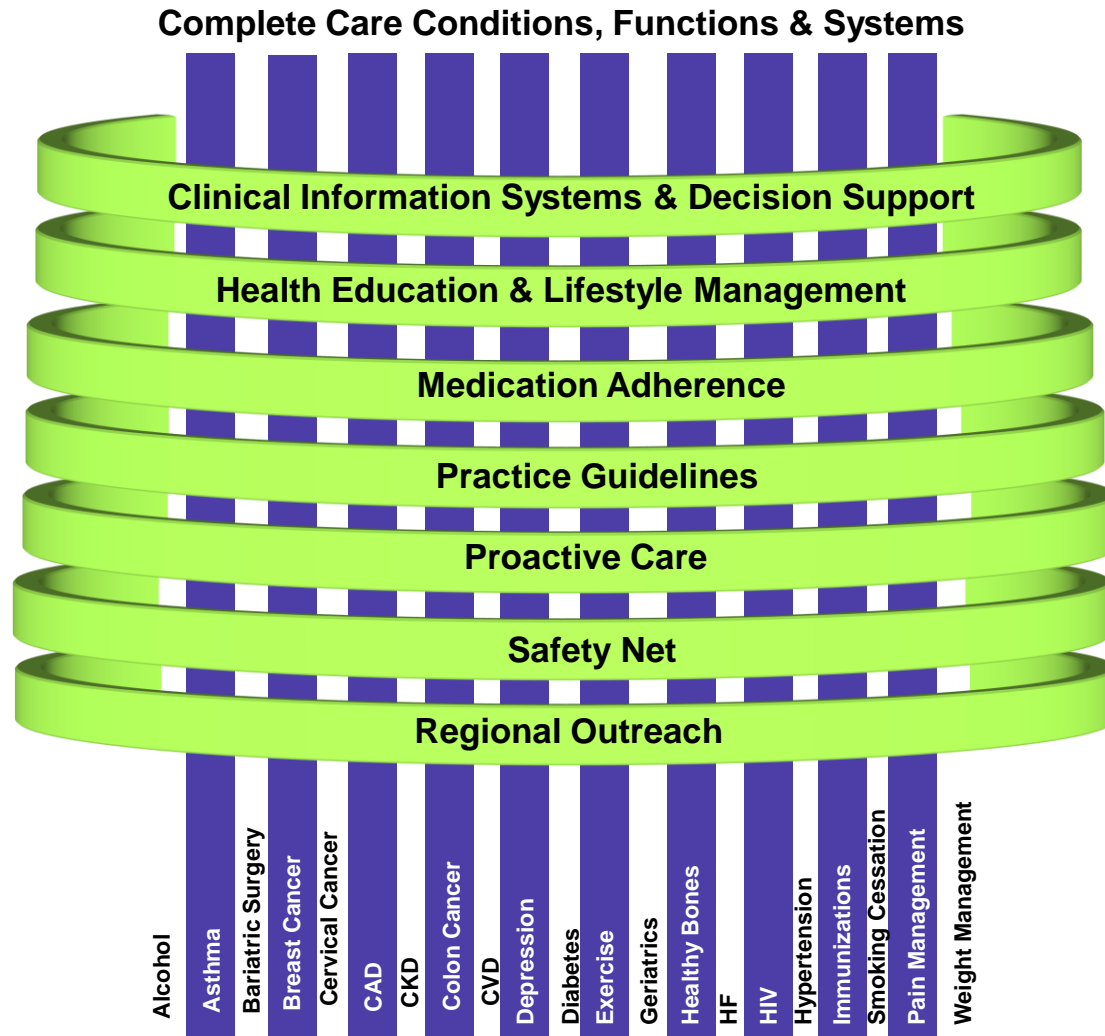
Complete Care Conditions, Functions & Systems

Clinical Information Systems & Decision Support

Health Education & Lifestyle Management

Medication Adherence

Practice Guidelines

Proactive Care

Safety Net

Regional Outreach

Alcohol
Asthma
Bariatric Surgery
Breast Cancer
Cervical Cancer
CAD
CKD
Colon Cancer
CVD
Depression
Diabetes
Exercise
Geriatrics
Healthy Bones
HF
HIV
Hypertension
Immunizations
Smoking Cessation
Pain Management
Weight Management